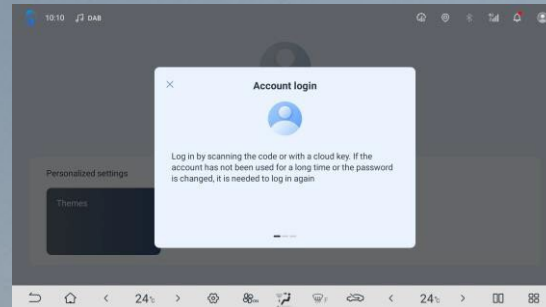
10:10 DAB

Account login

Log in by scanning the code or with a cloud key. If the account has not been used for a long time or the password is changed, it is needed to log in again

Personalized settings

Themes

24 24